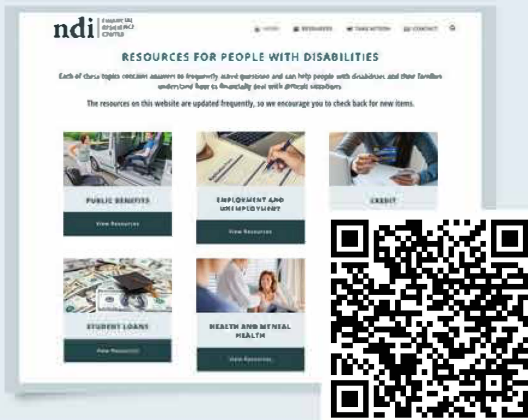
ndi | FINANCIAL RESILIENCE CENTER

HOME RESOURCES TAKE ACTION CONTACT

RESOURCES FOR PEOPLE WITH DISABILITIES

Each of these topics contain answers to frequently asked questions and can help people with disabilities and their families understand how to financially deal with difficult situations.

The resources on this website are updated frequently, so we encourage you to check back for new items.

PUBLIC BENEFITS

View Resources

EMPLOYMENT AND UNEMPLOYMENT

View Resources

CREDIT

STUDENT LOANS

View Resources

HEALTH AND MENTAL HEALTH

View Resources